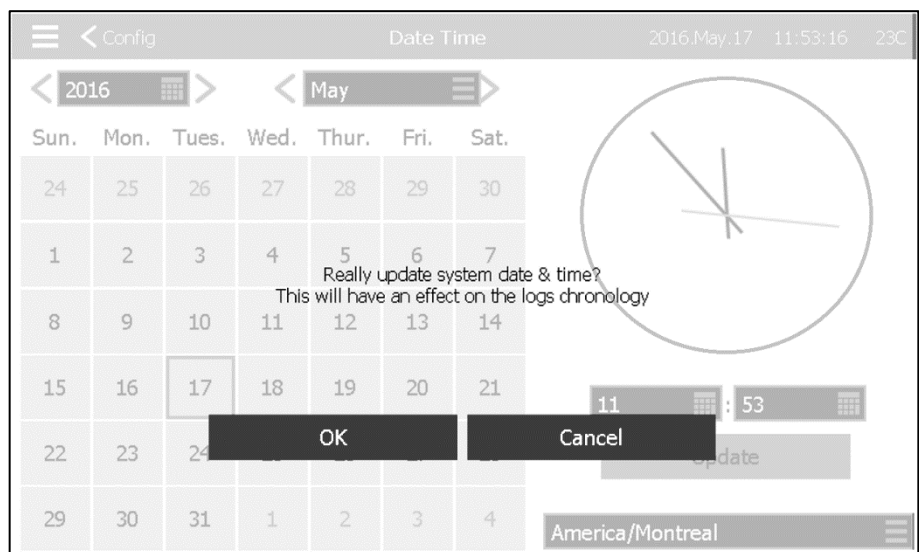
Config Date Time 2016.May.17 11:53:16 23C

2016 May

| Sun. | Mon. | Tues. | Wed. | Thur. | Fri. | Sat. |
|---|---|---|---|---|---|---|
| 24 | 25 | 26 | 27 | 28 | 29 | 30 |
| 1 | 2 | 3 | 4 | 5 | 6 | 7 |
| 8 | 9 | 10 | 11 | 12 | 13 | 14 |
| 15 | 16 | 17 | 18 | 19 | 20 | 21 |
| 22 | 23 | 24 | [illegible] | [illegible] | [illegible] | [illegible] |
| 29 | 30 | 31 | 1 | 2 | 3 | 4 |

Really update system date & time?
This will have an effect on the logs chronology

11 : 53

OK Cancel

Update

America/Montreal